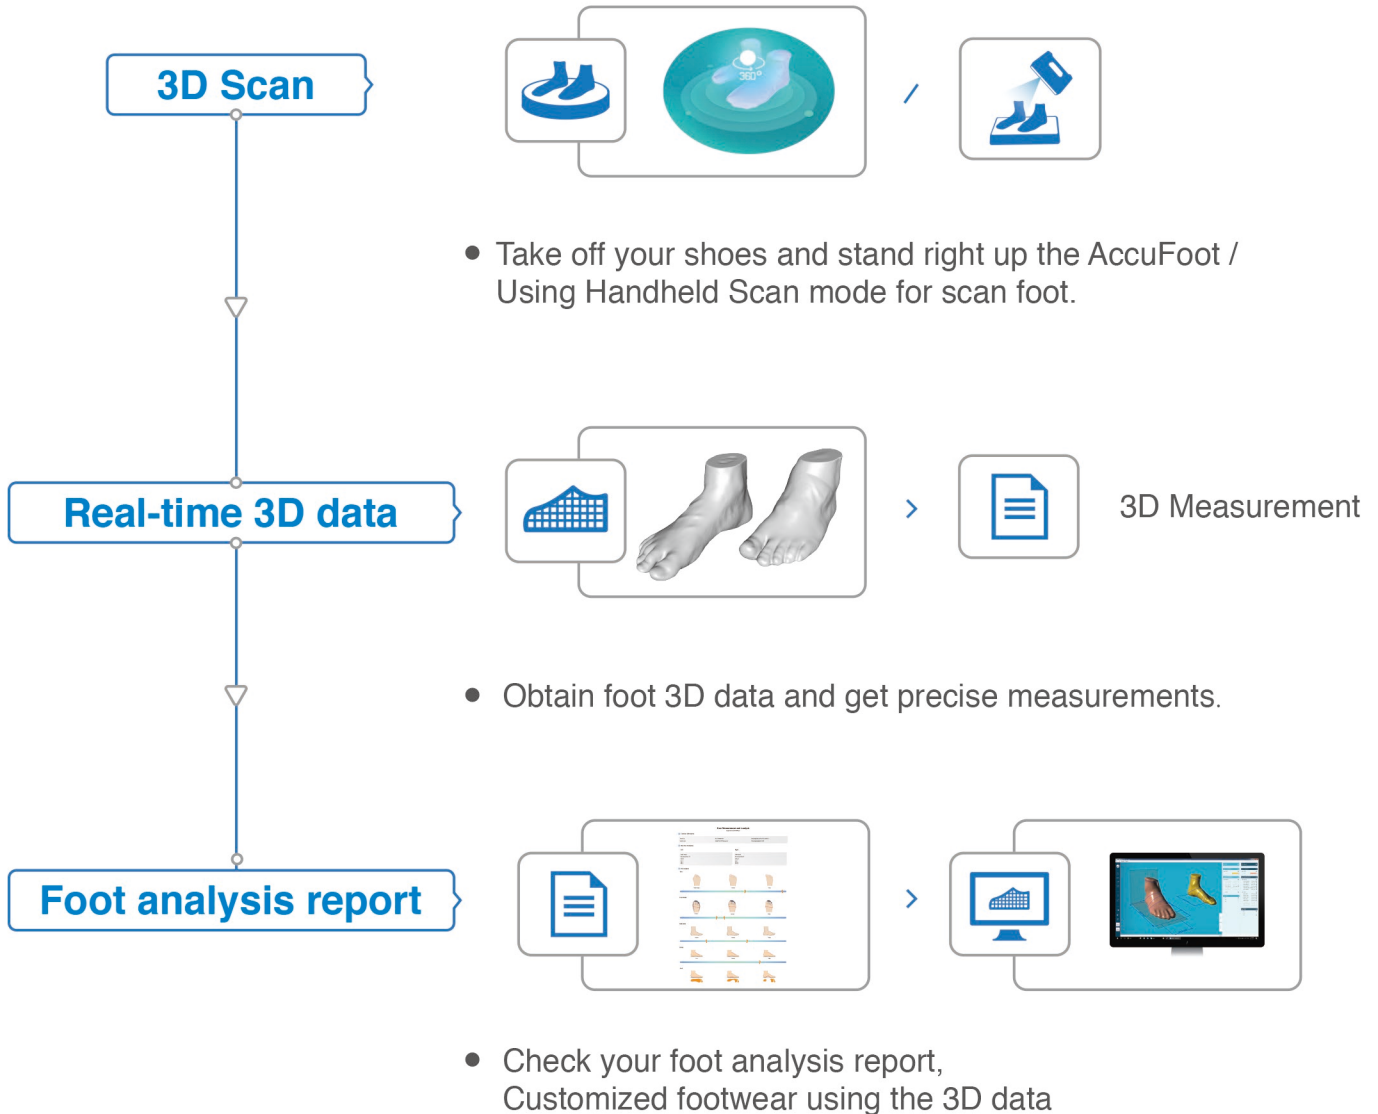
3D Scan

360°

/

• Take off your shoes and stand right up the AccuFoot / Using Handheld Scan mode for scan foot.

Real-time 3D data

3D Measurement

• Obtain foot 3D data and get precise measurements.

Foot analysis report

• Check your foot analysis report, Customized footwear using the 3D data